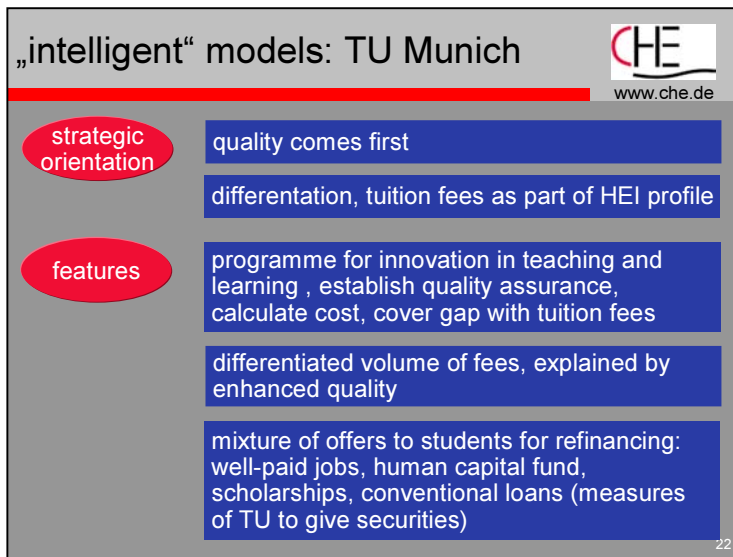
„intelligent“ models: TU Munich

CHE

www.che.de

strategic orientation

quality comes first

differentation, tuition fees as part of HEI profile

features

programme for innovation in teaching and learning , establish quality assurance, calculate cost, cover gap with tuition fees

differentiated volume of fees, explained by enhanced quality

mixture of offers to students for refinancing: well-paid jobs, human capital fund, scholarships, conventional loans (measures of TU to give securities)

22